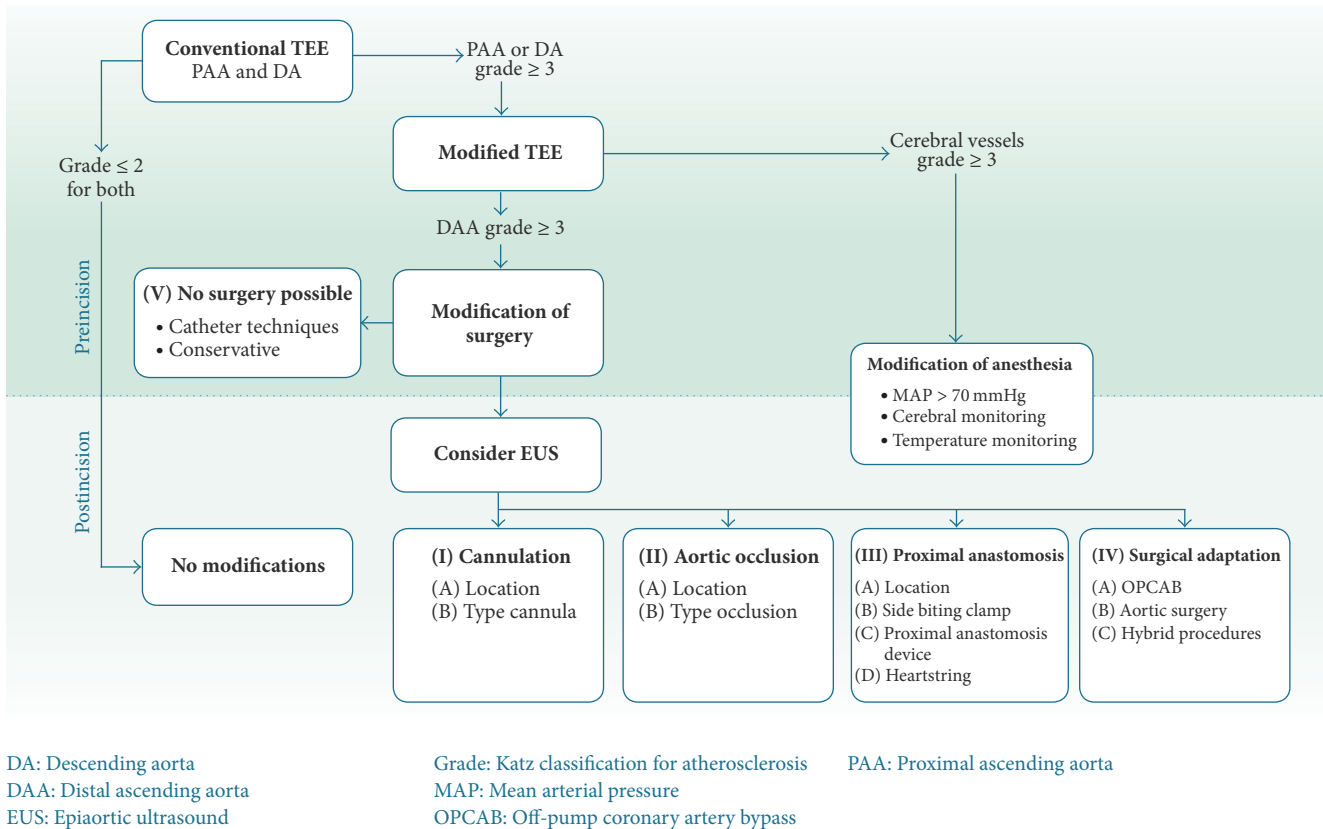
Conventional TEE
PAA and DA

PAA or DA
grade ≥ 3

Grade ≤ 2
for both

Modified TEE

Cerebral vessels
grade ≥ 3

DAA grade ≥ 3

Preincision

(V) No surgery possible
• Catheter techniques
• Conservative

Modification of surgery

Modification of anesthesia
• MAP > 70 mmHg
• Cerebral monitoring
• Temperature monitoring

Postincision

Consider EUS

No modifications

(I) Cannulation
(A) Location
(B) Type cannula

(II) Aortic occlusion
(A) Location
(B) Type occlusion

(III) Proximal anastomosis
(A) Location
(B) Side biting clamp
(C) Proximal anastomosis device
(D) Heartstring

(IV) Surgical adaptation
(A) OPCAB
(B) Aortic surgery
(C) Hybrid procedures

DA: Descending aorta
DAA: Distal ascending aorta
EUS: Epiaortic ultrasound

Grade: Katz classification for atherosclerosis
MAP: Mean arterial pressure
OPCAB: Off-pump coronary artery bypass

PAA: Proximal ascending aorta